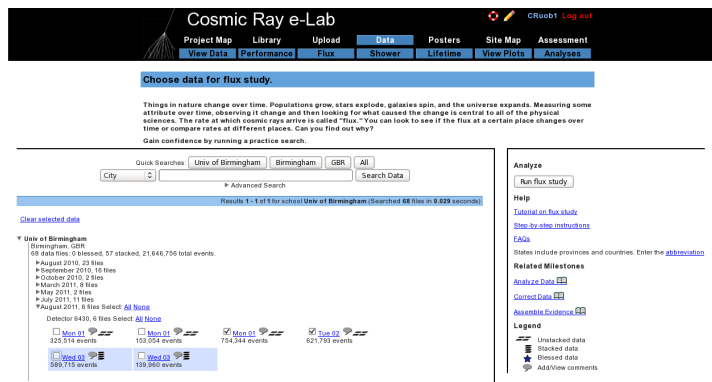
Cosmic Ray e-Lab

CRuob1 Log out

Project Map | Library | Upload | Data | Posters | Site Map | Assessment
View Data | Performance | Flux | Shower | Lifetime | View Plots | Analyses

Choose data for flux study.

Things in nature change over time. Populations grow, stars explode, galaxies spin, and the universe expands. Measuring some attribute over time, observing it change and then looking for what caused the change is central to all of the physical sciences. The rate at which cosmic rays arrive is called "flux." You can look to see if the flux at a certain place changes over time or compare rates at different places. Can you find out why?

Gain confidence by running a practice search.

Quick Searches Univ of Birmingham | Birmingham | GBR | All

City | Search Data

▶ Advanced Search

Results 1 - 1 of 1 for school Univ of Birmingham (Searched 68 files in 0.029 seconds)

Clear selected data

▼ Univ of Birmingham
Birmingham, GBR
68 data files: 0 blessed, 57 stacked, 21,646,756 total events.
▶August 2010, 23 files
▶September 2010, 16 files
▶October 2010, 2 files
▶March 2011, 8 files
▶May 2011, 2 files
▶July 2011, 11 files
▼August 2011, 6 files Select: All None

Detector 6430, 6 files Select: All None

Mon 01 325,514 events
Mon 01 153,054 events
Mon 01 754,344 events
Tue 02 621,793 events
Wed 03 589,715 events
Wed 03 139,960 events

Analyze
Run flux study

Help
Tutorial on flux study
Step-by-step instructions
FAQs
States include provinces and countries. Enter the abbreviation

Related Milestones
Analyze Data
Correct Data
Assemble Evidence

Legend
Unstacked data
Stacked data
Blessed data
Add/View comments